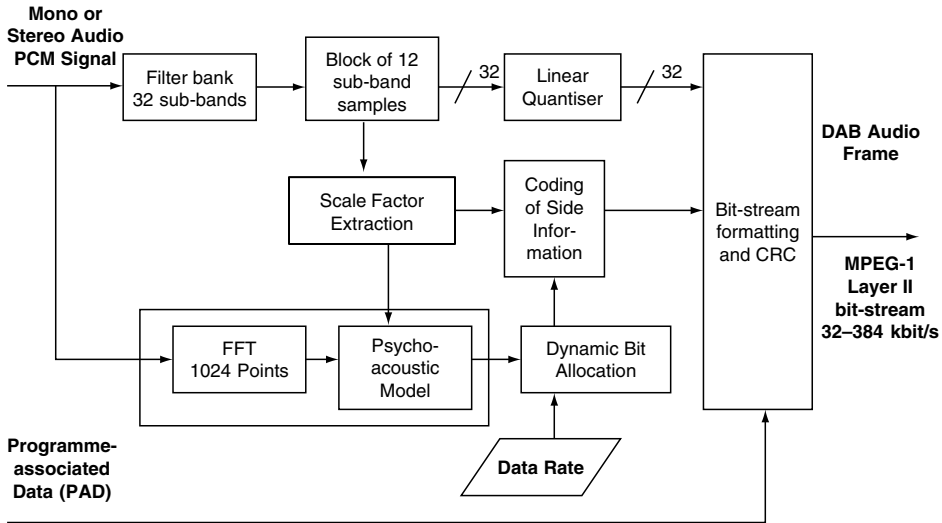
Mono or Stereo Audio PCM Signal

Filter bank 32 sub-bands

Block of 12 sub-band samples

32

Linear Quantiser

32

Bit-stream formatting and CRC

DAB Audio Frame

Scale Factor Extraction

Coding of Side Information

MPEG-1 Layer II bit-stream 32–384 kbit/s

FFT 1024 Points

Psychoacoustic Model

Dynamic Bit Allocation

Programme-associated Data (PAD)

Data Rate